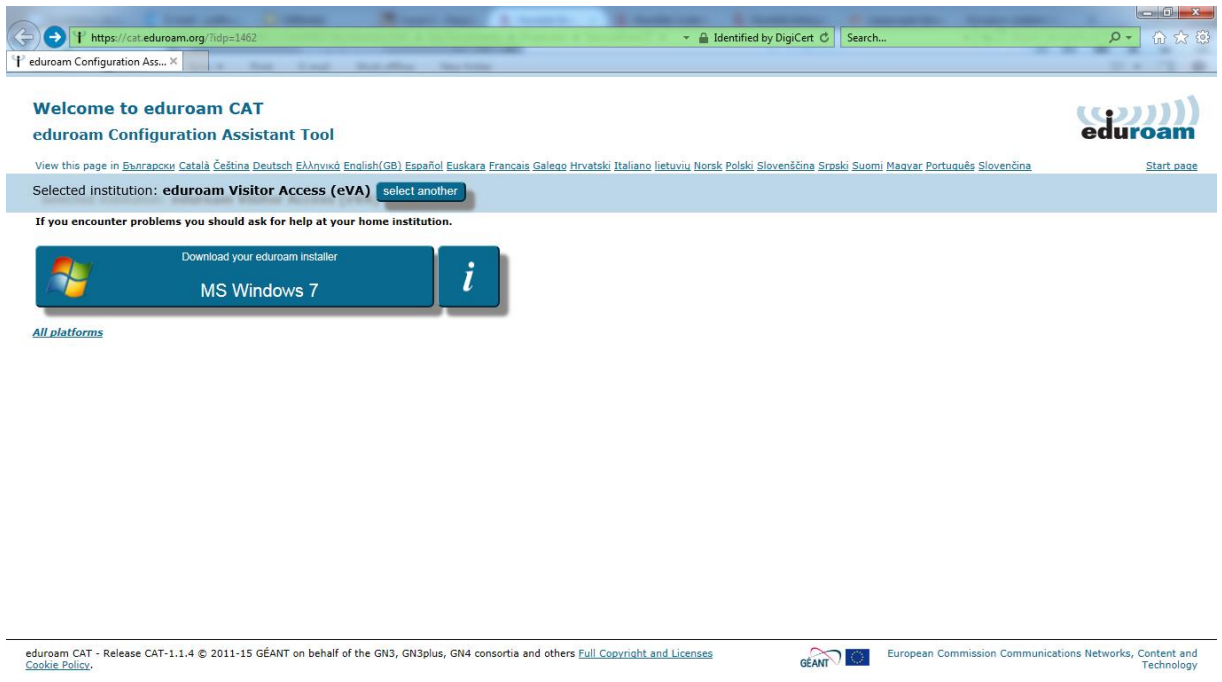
https://cat.eduroam.org/?idp=1462 Identified by DigiCert Search...

eduroam Configuration Ass... ×

Welcome to eduroam CAT
eduroam Configuration Assistant Tool

eduroam

View this page in Български Català Čeština Deutsch Ελληνικά English(GB) Español Euskara Français Galego Hrvatski Italiano lietuvių Norsk Polski Slovenščina Srpski Suomi Magyar Português Slovenčina

Start page

Selected institution: eduroam Visitor Access (eVA) select another

If you encounter problems you should ask for help at your home institution.

Download your eduroam installer
MS Windows 7

i

All platforms

eduroam CAT - Release CAT-1.1.4 © 2011-15 GÉANT on behalf of the GN3, GN3plus, GN4 consortia and others Full Copyright and Licenses Cookie Policy.

GÉANT

European Commission Communications Networks, Content and Technology